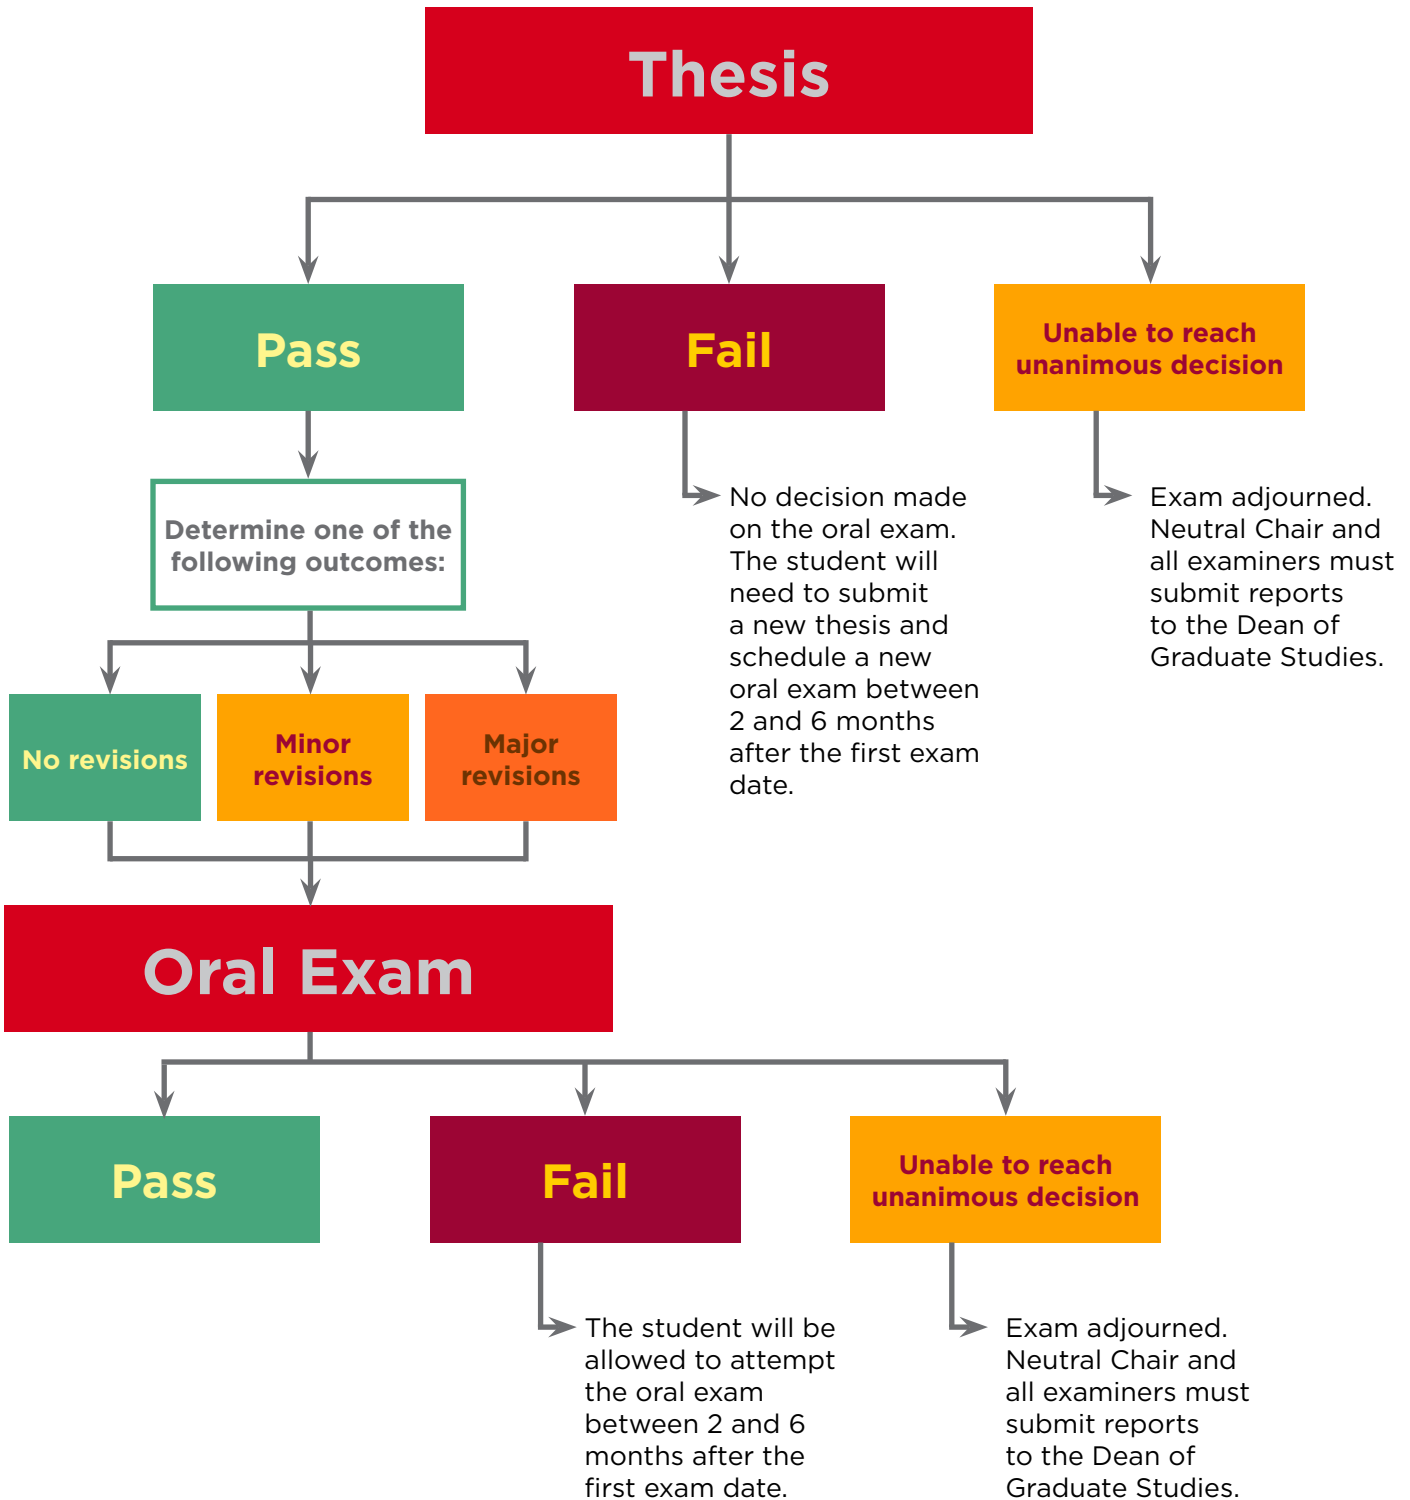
Thesis

Pass

Fail

Unable to reach unanimous decision

Determine one of the following outcomes:

No decision made on the oral exam. The student will need to submit a new thesis and schedule a new oral exam between 2 and 6 months after the first exam date.

Exam adjourned. Neutral Chair and all examiners must submit reports to the Dean of Graduate Studies.

No revisions

Minor revisions

Major revisions

Oral Exam

Pass

Fail

Unable to reach unanimous decision

The student will be allowed to attempt the oral exam between 2 and 6 months after the first exam date.

Exam adjourned. Neutral Chair and all examiners must submit reports to the Dean of Graduate Studies.